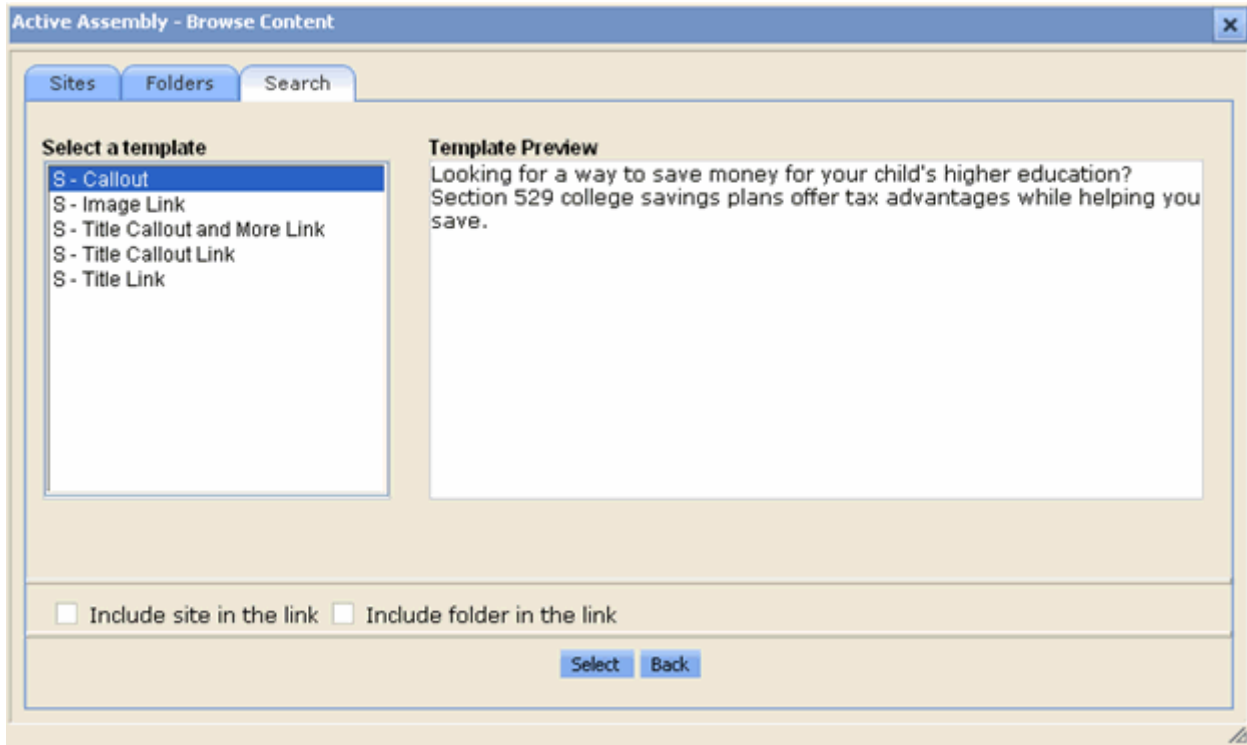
Active Assembly - Browse Content

×

Sites Folders Search

Select a template

S - Callout
S - Image Link
S - Title Callout and More Link
S - Title Callout Link
S - Title Link

Template Preview

Looking for a way to save money for your child's higher education? Section 529 college savings plans offer tax advantages while helping you save.

Include site in the link Include folder in the link

Select Back